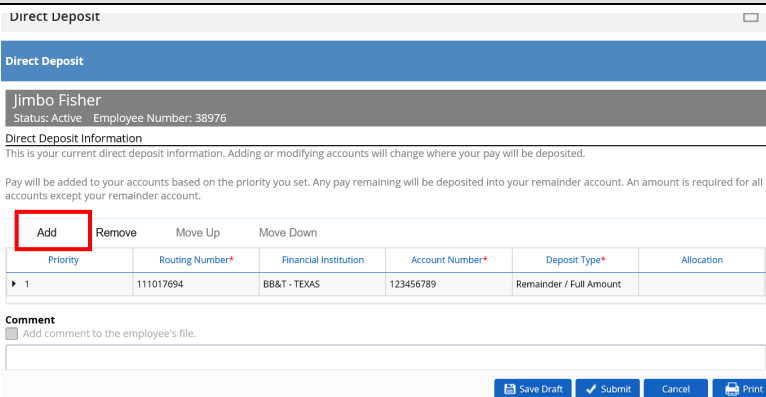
Direct Deposit

Direct Deposit

Jimbo Fisher
Status: Active Employee Number: 38976

Direct Deposit Information
This is your current direct deposit information. Adding or modifying accounts will change where your pay will be deposited.

Pay will be added to your accounts based on the priority you set. Any pay remaining will be deposited into your remainder account. An amount is required for all accounts except your remainder account.

Add Remove Move Up Move Down

| Priority | Routing Number* | Financial Institution | Account Number* | Deposit Type* | Allocation |
|---|---|---|---|---|---|
| ▸ 1 | 111017694 | BB&T - TEXAS | 123456789 | Remainder / Full Amount | |

Comment
Add comment to the employee's file.

Save Draft Submit Cancel Print